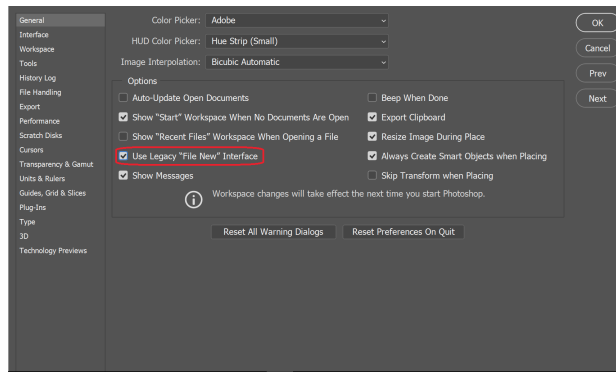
General
Interface
Workspace
Tools
History Log
File Handling
Export
Performance
Scratch Disks
Cursors
Transparency & Gamut
Units & Rulers
Guides, Grid & Slices
Plug-Ins
Type
3D
Technology Previews

Color Picker: Adobe
HUD Color Picker: Hue Strip (Small)
Image Interpolation: Bicubic Automatic

Options
Auto-Update Open Documents
Show "Start" Workspace When No Documents Are Open
Show "Recent Files" Workspace When Opening a File
Use Legacy "File New" Interface
Show Messages
Beep When Done
Export Clipboard
Resize Image During Place
Always Create Smart Objects when Placing
Skip Transform when Placing
Workspace changes will take effect the next time you start Photoshop.

Reset All Warning Dialogs
Reset Preferences On Quit

OK
Cancel
Prev
Next